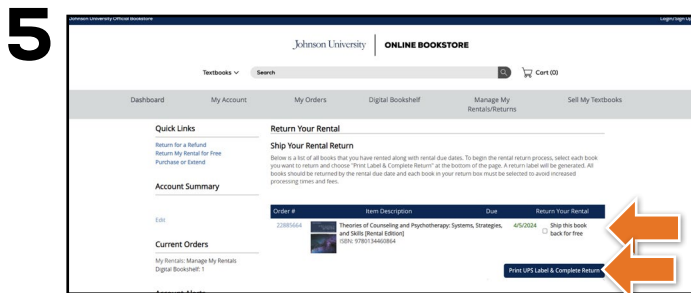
5

Johnson University Official Bookstore

Login/Sign Up

Johnson University | ONLINE BOOKSTORE

Textbooks ⌄ Search

Cart (0)

Dashboard My Account My Orders Digital Bookshelf Manage My Rentals/Returns Sell My Textbooks

Quick Links

Return for a Refund
Return My Rental for Free
Purchase or Extend

Account Summary

Edit

Current Orders

My Rentals: Manage My Rentals
Digital Bookshelf: 1

Return Your Rental

Ship Your Rental Return

Below is a list of all books that you have rented along with rental due dates. To begin the rental return process, select each book you want to return and choose "Print Label & Complete Return" at the bottom of the page. A return label will be generated. All books should be returned by the rental due date and each book in your return box must be selected to avoid increased processing times and fees.

| Order # | Item Description | Due | Return Your Rental |
|---|---|---|---|
| 22885664 | Theories of Counseling and Psychotherapy: Systems, Strategies, and Skills [Rental Edition] ISBN: 9780134460864 | 4/5/2024 | Ship this book back for free |

Print UPS Label & Complete Return